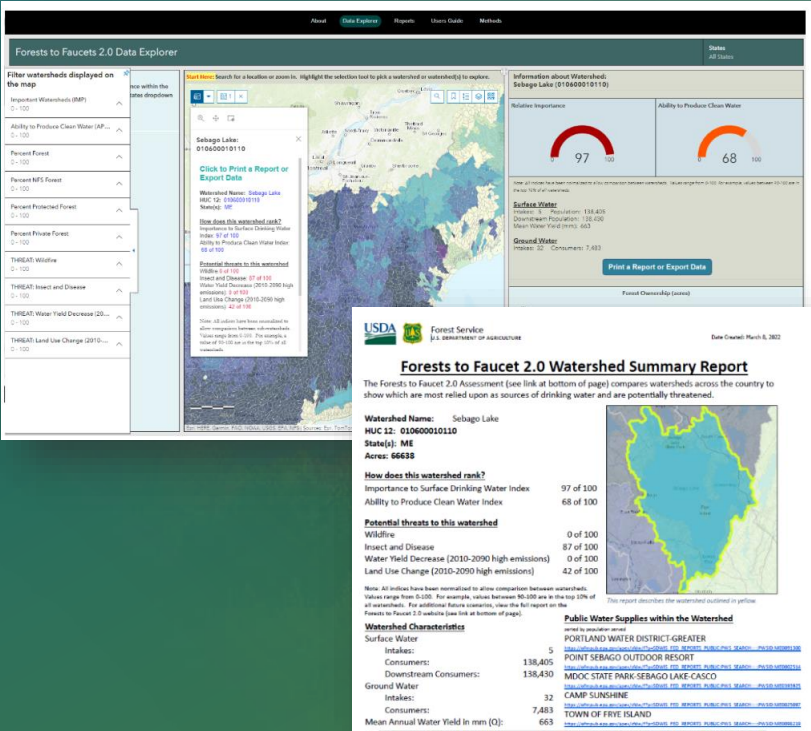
About Data Explorer Reports Users Guide Methods

Forests to Faucets 2.0 Data Explorer

States
All States

Filter watersheds displayed on the map

Important Watersheds (IMP)
0 - 100

Ability to Produce Clean Water (AP...
0 - 100

Percent Forest
0 - 100

Percent NFS Forest
0 - 100

Percent Protected Forest
0 - 100

Percent Private Forest
0 - 100

THREAT: Wildfire
0 - 100

THREAT: Insect and Disease
0 - 100

THREAT: Water Yield Decrease (20...
0 - 100

THREAT: Land Use Change (2010-...
0 - 100

nce within the
tates dropdown

Start Here: Search for a location or zoom in. Highlight the selection tool to pick a watershed or watershed(s) to explore.

Sebago Lake:
010600010110

Click to Print a Report or Export Data

Watershed Name: Sebago Lake
HUC 12: 010600010110
State(s): ME

How does this watershed rank?
Importance to Surface Drinking Water Index: 97 of 100
Ability to Produce Clean Water Index: 68 of 100

Potential threats to this watershed
Wildfire 0 of 100
Insect and Disease 87 of 100
Water Yield Decrease (2010-2090 high emissions) 0 of 100
Land Use Change (2010-2090 high emissions) 42 of 100

Note: All indices have been normalized to allow comparison between sub-watersheds. Values range from 0-100. For example, a value of 90-100 are in the top 10% of all watersheds.

Esri, HERE, Garmin, FAO, NOAA, USGS, EPA, NPS | Sources: Esri, TomTom

Information about Watershed:
Sebago Lake (010600010110)

Relative Importance
0 97 100

Ability to Produce Clean Water
0 68 100

Note: All indices have been normalized to allow comparison between watersheds. Values range from 0-100. For example, values between 90-100 are in the top 10% of all watersheds.

Surface Water
Intakes: 5 Population: 138,405
Downstream Population: 138,430
Mean Water Yield (mm): 663

Ground Water
Intakes: 32 Consumers: 7,483

Print a Report or Export Data

Forest Ownership (acres)

USDA Forest Service U.S. DEPARTMENT OF AGRICULTURE Date Created: March 8, 2022

Forests to Faucet 2.0 Watershed Summary Report

The Forests to Faucet 2.0 Assessment (see link at bottom of page) compares watersheds across the country to show which are most relied upon as sources of drinking water and are potentially threatened.

Watershed Name: Sebago Lake
HUC 12: 010600010110
State(s): ME
Acres: 66638

How does this watershed rank?
Importance to Surface Drinking Water Index 97 of 100
Ability to Produce Clean Water Index 68 of 100

Potential threats to this watershed
Wildfire 0 of 100
Insect and Disease 87 of 100
Water Yield Decrease (2010-2090 high emissions) 0 of 100
Land Use Change (2010-2090 high emissions) 42 of 100

Note: All indices have been normalized to allow comparison between watersheds. Values range from 0-100. For example, values between 90-100 are in the top 10% of all watersheds. For additional future scenarios, view the full report on the Forests to Faucet 2.0 website (see link at bottom of page).

This report describes the watershed outlined in yellow.

Watershed Characteristics
Surface Water
Intakes: 5
Consumers: 138,405
Downstream Consumers: 138,430
Ground Water
Intakes: 32
Consumers: 7,483
Mean Annual Water Yield in mm (Q): 663

Public Water Supplies within the Watershed
served by population served
PORTLAND WATER DISTRICT-GREATER
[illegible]
POINT SEBAGO OUTDOOR RESORT
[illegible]
MDOC STATE PARK-SEBAGO LAKE-CASCO
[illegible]
CAMP SUNSHINE
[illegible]
TOWN OF FRYE ISLAND
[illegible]